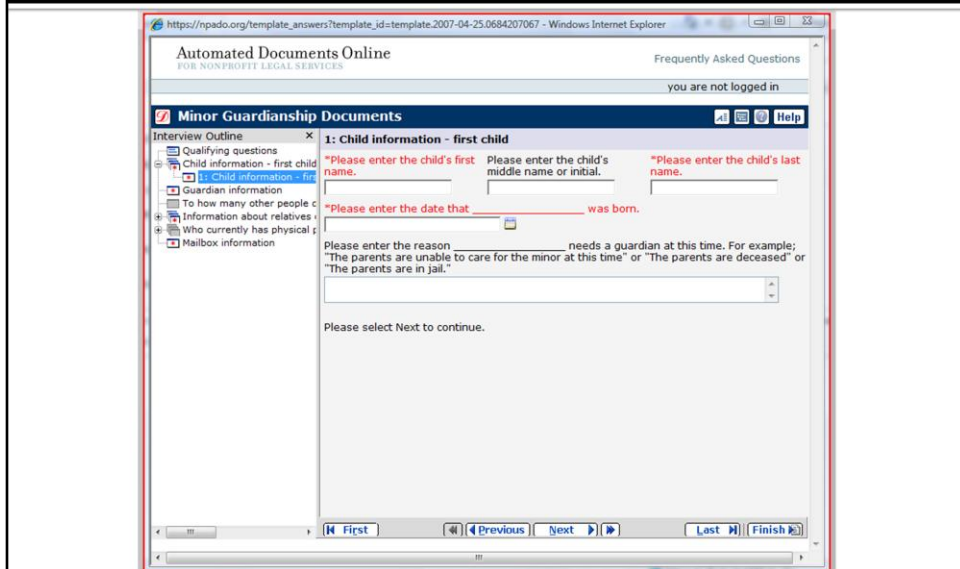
https://npado.org/template_answers?template_id=template.2007-04-25.0684207067 - Windows Internet Explorer

Automated Documents Online
FOR NONPROFIT LEGAL SERVICES

Frequently Asked Questions

you are not logged in

Minor Guardianship Documents

Help

Interview Outline

Qualifying questions
Child information - first child
1: Child information - firs
Guardian information
To how many other people c
Information about relatives
Who currently has physical p
Mailbox information

1: Child information - first child

*Please enter the child's first name.

Please enter the child's middle name or initial.

*Please enter the child's last name.

*Please enter the date that _______________ was born.

Please enter the reason _______________ needs a guardian at this time. For example; "The parents are unable to care for the minor at this time" or "The parents are deceased" or "The parents are in jail."

Please select Next to continue.

First

Previous

Next

Last

Finish